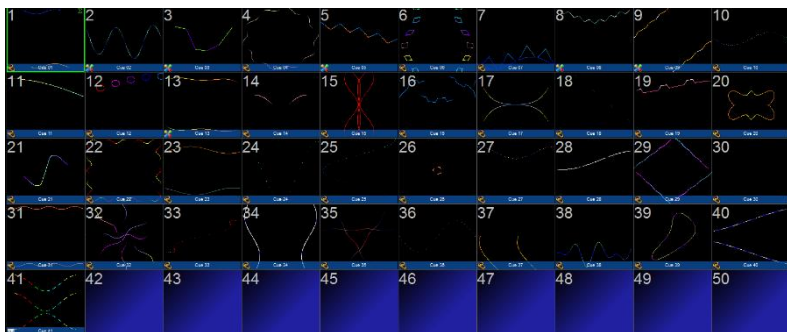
1
Cue 01
2
Cue 02
3
Cue 03
4
Cue 04
5
Cue 05
6
Cue 06
7
Cue 07
8
Cue 08
9
Cue 09
10
Cue 10
11
Cue 11
12
Cue 12
13
Cue 13
14
Cue 14
15
Cue 15
16
Cue 16
17
Cue 17
18
Cue 18
19
Cue 19
20
Cue 20
21
Cue 21
22
Cue 22
23
Cue 23
24
Cue 24
25
Cue 25
26
Cue 26
27
Cue 27
28
Cue 28
29
Cue 29
30
Cue 30
31
Cue 31
32
Cue 32
33
Cue 33
34
Cue 34
35
Cue 35
36
Cue 36
37
Cue 37
38
Cue 38
39
Cue 39
40
Cue 40
41
Cue 41
42
43
44
45
46
47
48
49
50